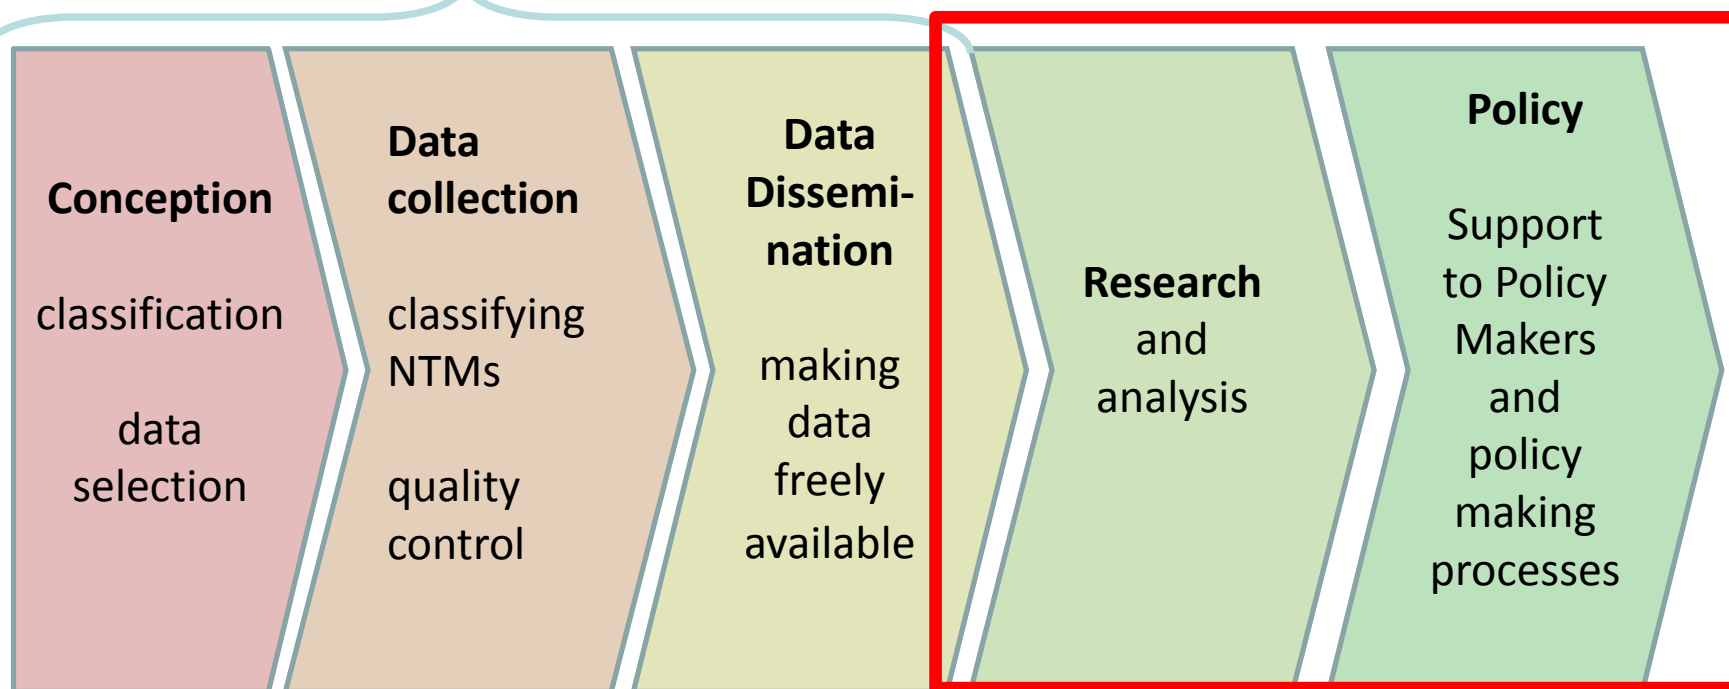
Conception

classification

data selection

Data collection

classifying NTMs

quality control

Data Dissemination

making data freely available

Research and analysis

Policy

Support to Policy Makers and policy making processes